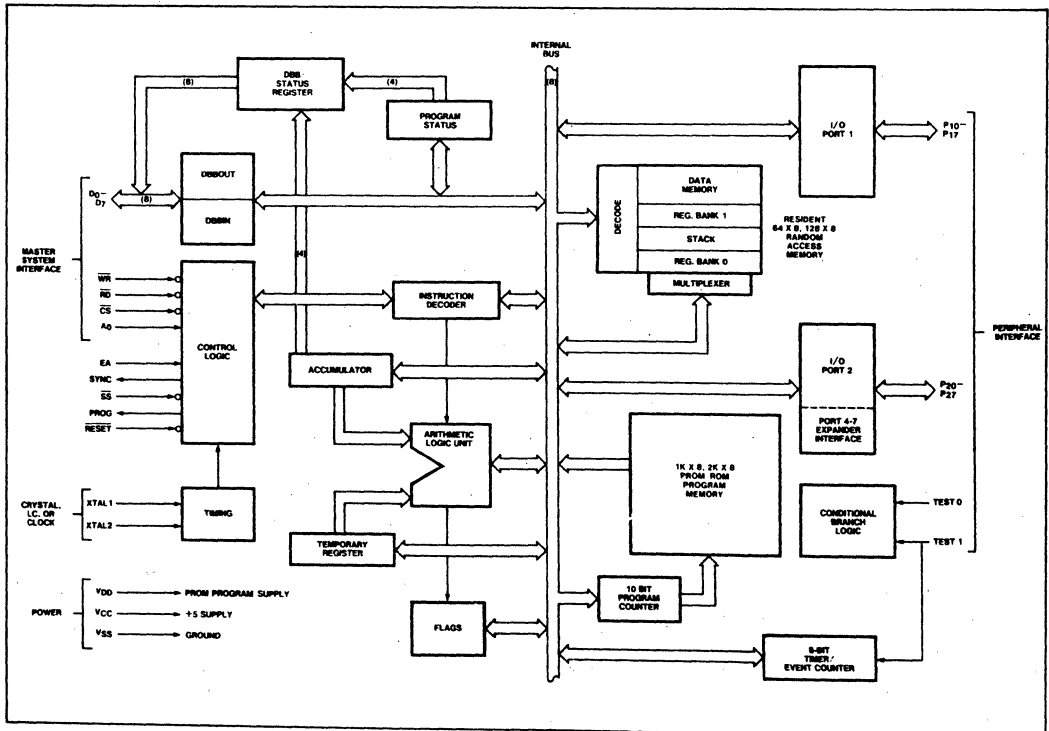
INTERNAL BUS

(8)

DBB STATUS REGISTER

(4)

PROGRAM STATUS

(8)

I/O PORT 1

$P_{10}$– $P_{17}$

DBBOUT

DBBIN

$D_0$– $D_7$

(8)

DECODE

DATA MEMORY

REG. BANK 1

STACK

REG. BANK 0

MULTIPLEXER

RESIDENT 64 X 8, 128 X 8 RANDOM ACCESS MEMORY

MASTER SYSTEM INTERFACE

$\overline{WR}$

$\overline{RD}$

$\overline{CS}$

$A_0$

(4)

CONTROL LOGIC

INSTRUCTION DECODER

PERIPHERAL INTERFACE

EA

SYNC

$\overline{SS}$

PROG

$\overline{RESET}$

ACCUMULATOR

I/O PORT 2

$P_{20}$– $P_{27}$

PORT 4-7 EXPANDER INTERFACE

ARITHMETIC LOGIC UNIT

1K X 8, 2K X 8 PROM ROM PROGRAM MEMORY

CRYSTAL, LC, OR CLOCK

XTAL 1

XTAL 2

TIMING

CONDITIONAL BRANCH LOGIC

TEST 0

TEST 1

TEMPORARY REGISTER

POWER

$V_{DD}$ PROM PROGRAM SUPPLY

$V_{CC}$ +5 SUPPLY

$V_{SS}$ GROUND

10 BIT PROGRAM COUNTER

FLAGS

8-BIT TIMER/ EVENT COUNTER